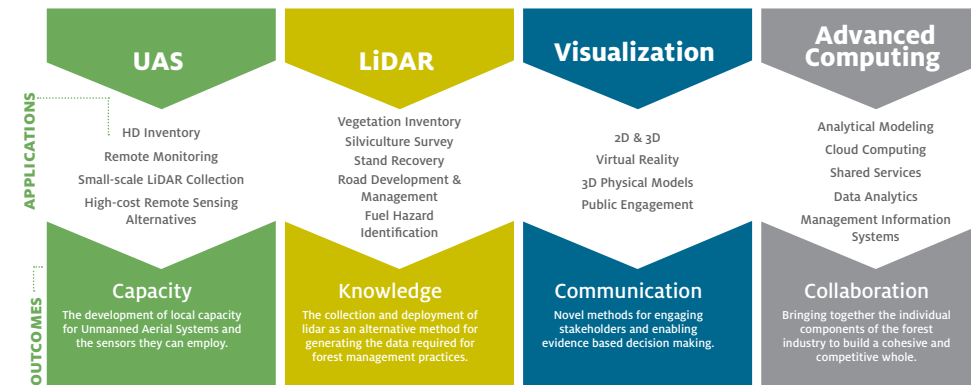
APPLICATIONS

OUTCOMES

UAS

HD Inventory
Remote Monitoring
Small-scale LiDAR Collection
High-cost Remote Sensing Alternatives

Capacity

The development of local capacity for Unmanned Aerial Systems and the sensors they can employ.

LiDAR

Vegetation Inventory
Silviculture Survey
Stand Recovery
Road Development & Management
Fuel Hazard Identification

Knowledge

The collection and deployment of lidar as an alternative method for generating the data required for forest management practices.

Visualization

2D & 3D
Virtual Reality
3D Physical Models
Public Engagement

Communication

Novel methods for engaging stakeholders and enabling evidence based decision making.

Advanced Computing

Analytical Modeling
Cloud Computing
Shared Services
Data Analytics
Management Information Systems

Collaboration

Bringing together the individual components of the forest industry to build a cohesive and competitive whole.